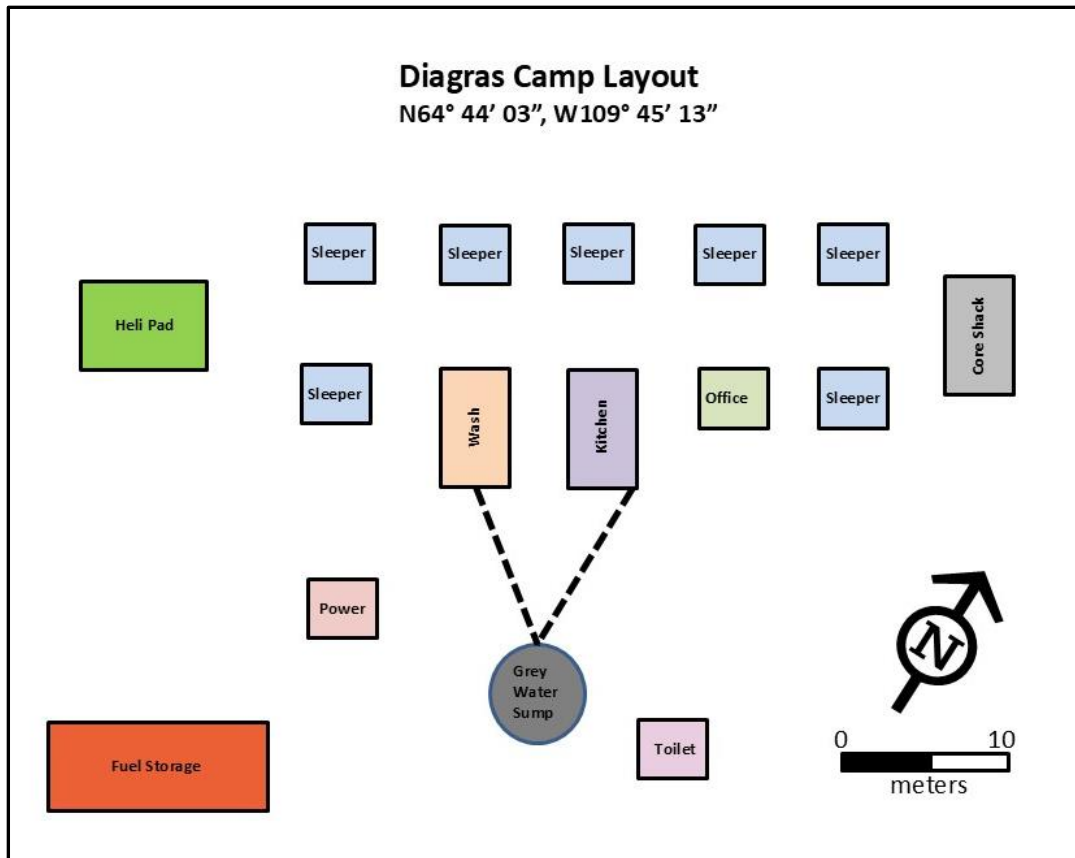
Diagras Camp Layout
N64° 44' 03", W109° 45' 13"

Sleeper

Sleeper

Sleeper

Sleeper

Sleeper

Heli Pad

Core Shack

Sleeper

Wash

Kitchen

Office

Sleeper

Power

N

Grey Water Sump

Toilet

0

10

meters

Fuel Storage